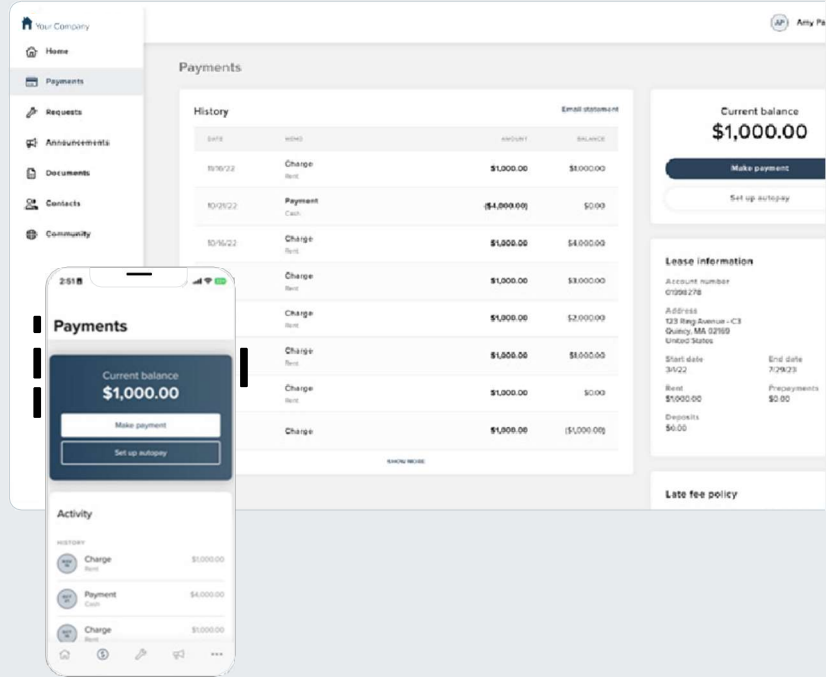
Your Company

Home
Payments
Requests
Announcements
Documents
Contacts
Community

AP Amy Pa

Payments

History

Email statement

| DATE | MEMO | AMOUNT | BALANCE |
|---|---|---|---|
| 11/16/22 | Charge Rent | $1,000.00 | $1,000.00 |
| 10/21/22 | Payment Cash | ($4,000.00) | $0.00 |
| 10/16/22 | Charge Rent | $1,000.00 | $4,000.00 |
| | Charge Rent | $1,000.00 | $3,000.00 |
| | Charge Rent | $1,000.00 | $2,000.00 |
| | Charge Rent | $1,000.00 | $1,000.00 |
| | Charge Rent | $1,000.00 | $0.00 |
| | Charge | $1,000.00 | ($1,000.00) |

SHOW MORE

Current balance
$1,000.00
Make payment
Set up autopay

Lease information
Account number
01098278
Address
123 Ring Avenue - C3
Quincy, MA 02169
United States
Start date
3/1/22
End date
7/29/23
Rent
$1,000.00
Prepayments
$0.00
Deposits
$0.00

Late fee policy

2:51

Payments

Current balance
$1,000.00
Make payment
Set up autopay

Activity

HISTORY

Charge
Rent
$1,000.00

Payment
Cash
$4,000.00

Charge
Rent
$1,000.00